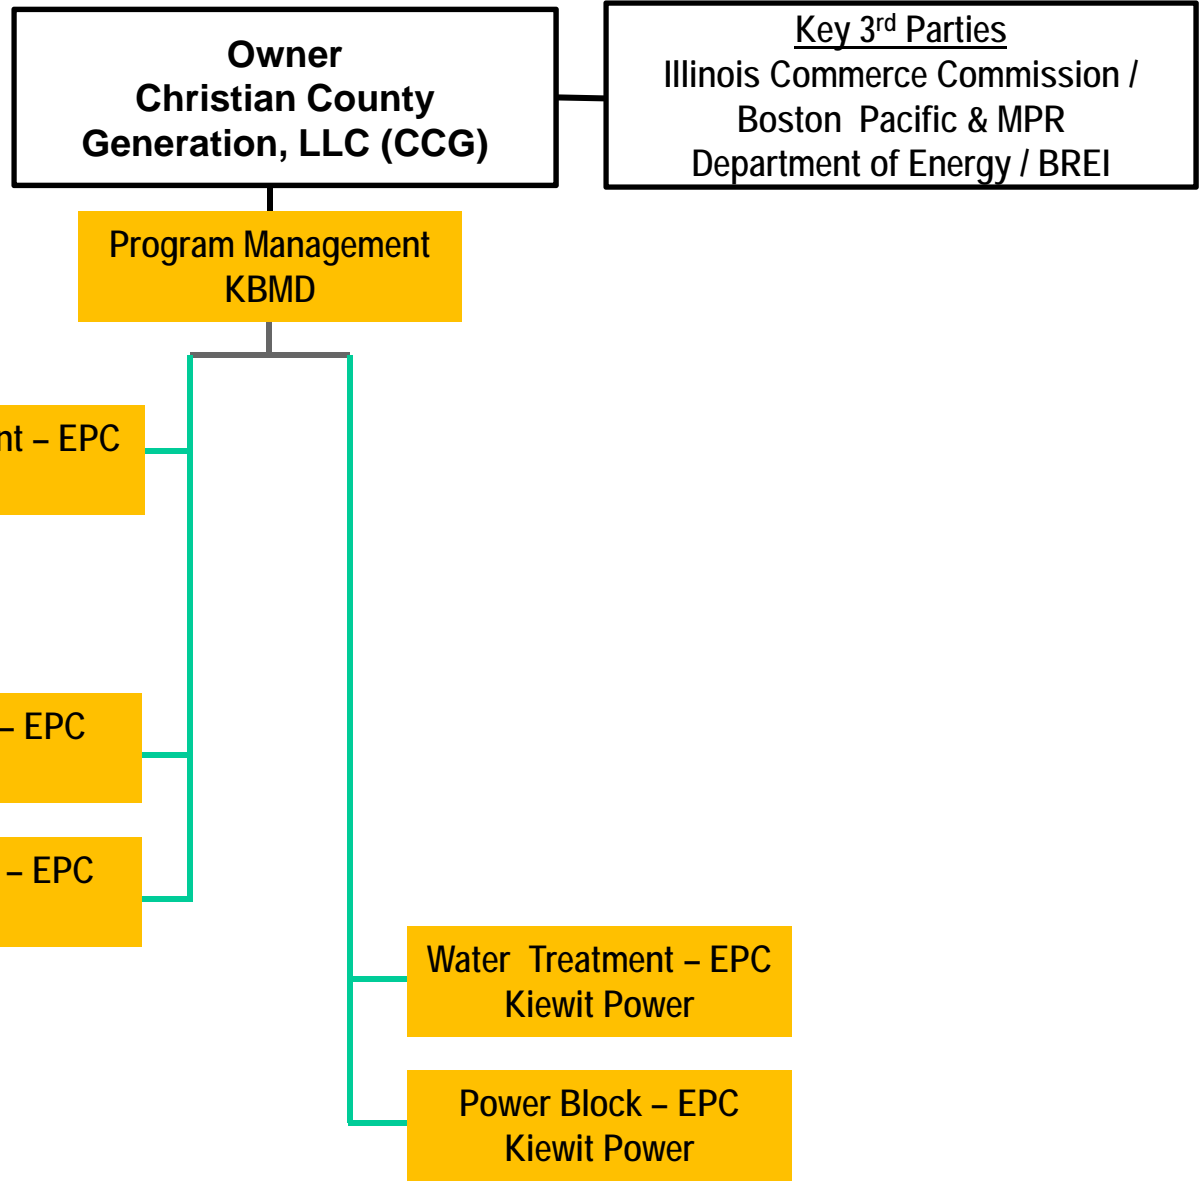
Owner
Christian County
Generation, LLC (CCG)

Key 3$^{rd}$ Parties
Illinois Commerce Commission /
Boston Pacific & MPR
Department of Energy / BREI

Program Management
KBMD

nt – EPC

– EPC

– EPC

Water Treatment – EPC
Kiewit Power

Power Block – EPC
Kiewit Power